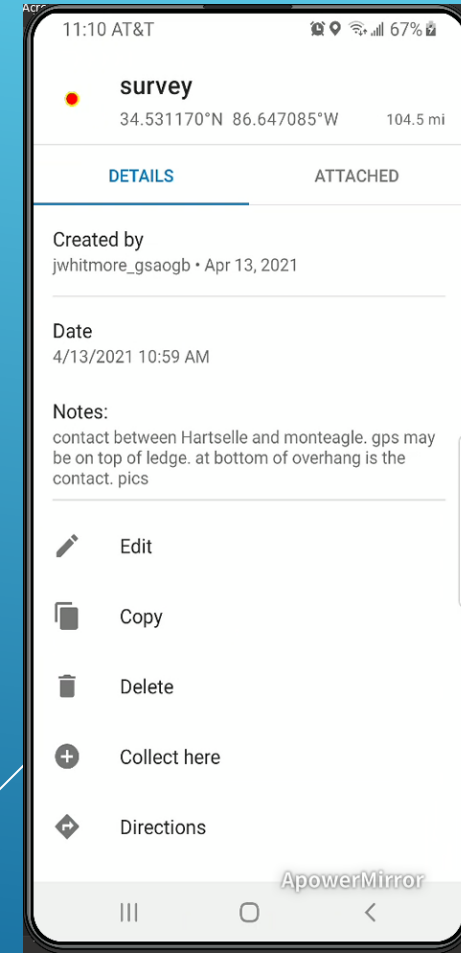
Acro

11:10 AT&T 67%

survey
34.531170°N 86.647085°W 104.5 mi

DETAILS ATTACHED

Created by
jwhitmore_gsaogb • Apr 13, 2021

Date
4/13/2021 10:59 AM

Notes:
contact between Hartselle and monteagle. gps may be on top of ledge. at bottom of overhang is the contact. pics

Edit

Copy

Delete

Collect here

Directions

ApowerMirror